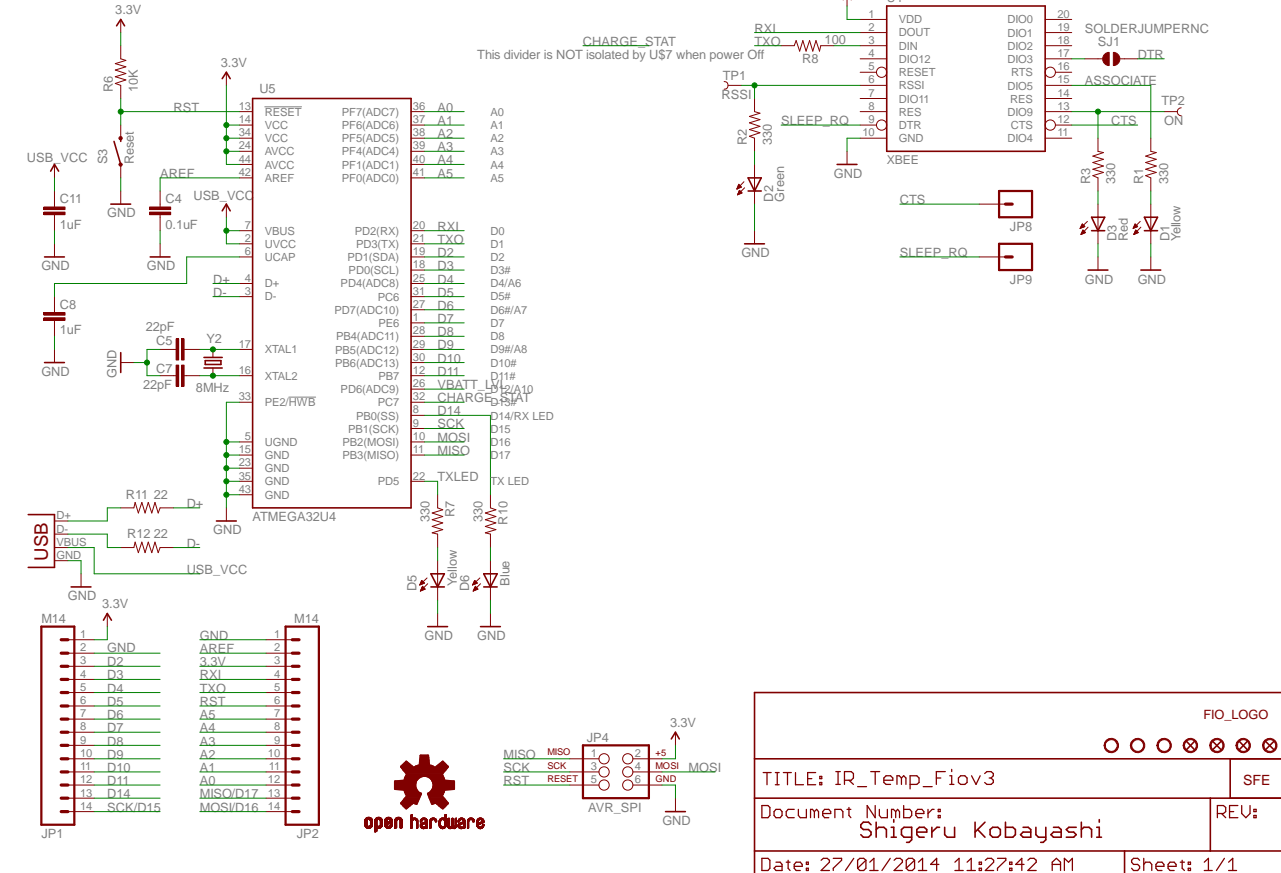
3.3V
R6
10K
RST
S3
Reset
GND
USB_VCC
C11
1uF
GND
AREF
C4
0.1uF
GND
USB_VCC
C8
1uF
GND
3.3V
U5
13 RESET
14 VCC
34 VCC
24 AVCC
44 AVCC
42 AREF
7 VBUS
2 UVCC
6 UCAP
D+ 4 D+
D- 3 D-
22pF
C5
Y2
GND
C7
22pF
8MHz
17 XTAL1
16 XTAL2
33 PE2/HWB
5 UGND
15 GND
23 GND
35 GND
43 GND
GND
ATMEGA32U4
PF7(ADC7) 36 A0 A0
PF6(ADC6) 37 A1 A1
PF5(ADC5) 38 A2 A2
PF4(ADC4) 39 A3 A3
PF1(ADC1) 40 A4 A4
PF0(ADC0) 41 A5 A5
PD2(RX) 20 RXI D0
PD3(TX) 21 TXO D1
PD1(SDA) 19 D2 D2
PD0(SCL) 18 D3 D3#
PD4(ADC8) 25 D4 D4/A6
PC6 31 D5 D5#
PD7(ADC10) 27 D6 D6#/A7
PE6 1 D7 D7
PB4(ADC11) 28 D8 D8
PB5(ADC12) 29 D9 D9#/A8
PB6(ADC13) 30 D10 D10#
PB7 12 D11 D11#
PD6(ADC9) 26 VBATT_LVL D12/A10
PC7 32 CHARGE_STAT D13#
PB0(SS) 8 D14 D14/RX LED
PB1(SCK) 9 SCK D15
PB2(MOSI) 10 MOSI D16
PB3(MISO) 11 MISO D17
PD5 22 TXLED
TX LED
330 R7
330 R10
D5 Yellow
D6 Blue
GND
GND
USB
D+
D-
VBUS
GND
R11 22
D+
R12 22
D-
USB_VCC
GND
CHARGE_STAT
This divider is NOT isolated by U$7 when power Off
RXI
TXO
100
R8
TP1
RSSI
R2
330
D2
Green
GND
SLEEP_RQ
GND
1 VDD
2 DOUT
3 DIN
4 DIO12
5 RESET
6 RSSI
7 DIO11
8 RES
9 DTR
10 GND
XBEE
DIO0 20
DIO1 19
DIO2 18
DIO3 17
RTS 16
DIO5 15
RES 14
DIO9 13
CTS 12
DIO4 11
SOLDERJUMPERNC
SJ1
DTR
ASSOCIATE
TP2
ON
CTS
R3
330
R1
330
D3
Red
D1
Yellow
GND
GND
CTS
JP8
SLEEP_RQ
JP9
M14
3.3V
1
2 GND
3 D2
4 D3
5 D4
6 D5
7 D6
8 D7
9 D8
10 D9
11 D10
12 D11
13 D14
14 SCK/D15
JP1
M14
GND 1
AREF 2
3.3V 3
RXI 4
TXO 5
RST 6
A5 7
A4 8
A3 9
A2 10
A1 11
A0 12
MISO/D17 13
MOSI/D16 14
JP2
open hardware
JP4
3.3V
MISO MISO 1 2 +5
SCK SCK 3 4 MOSI MOSI
RST RESET 5 6 GND
AVR_SPI
GND
FIO_LOGO
TITLE: IR_Temp_Fiov3
SFE
Document Number:
Shigeru Kobayashi
REV:
Date: 27/01/2014 11:27:42 AM
Sheet: 1/1